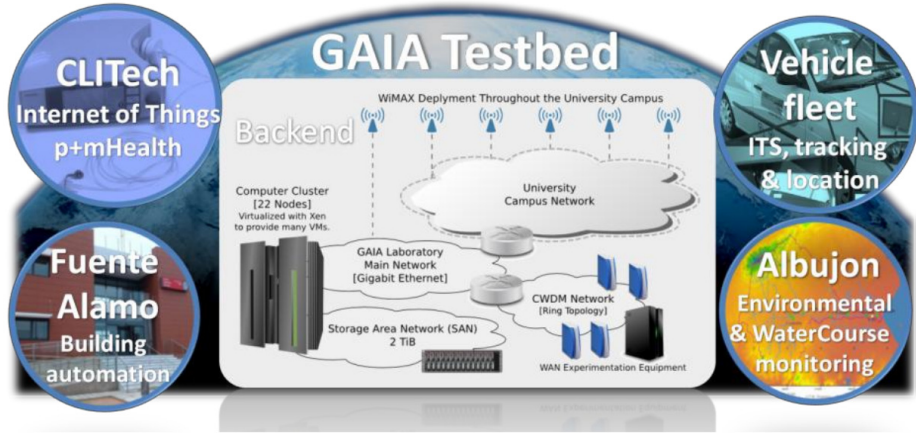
GAIA Testbed

CLITech
Internet of Things
p+mHealth

Vehicle fleet
ITS, tracking & location

Fuente Alamo
Building automation

Albujon
Environmental & WaterCourse monitoring

WiMAX Deplyment Throughout the University Campus

Backend

Computer Cluster [22 Nodes]
Virtualized with Xen to provide many VMs.

University Campus Network

GAIA Laboratory Main Network [Gigabit Ethernet]

CWDM Network [Ring Topology]

Storage Area Network (SAN) 2 TiB

WAN Experimentation Equipment